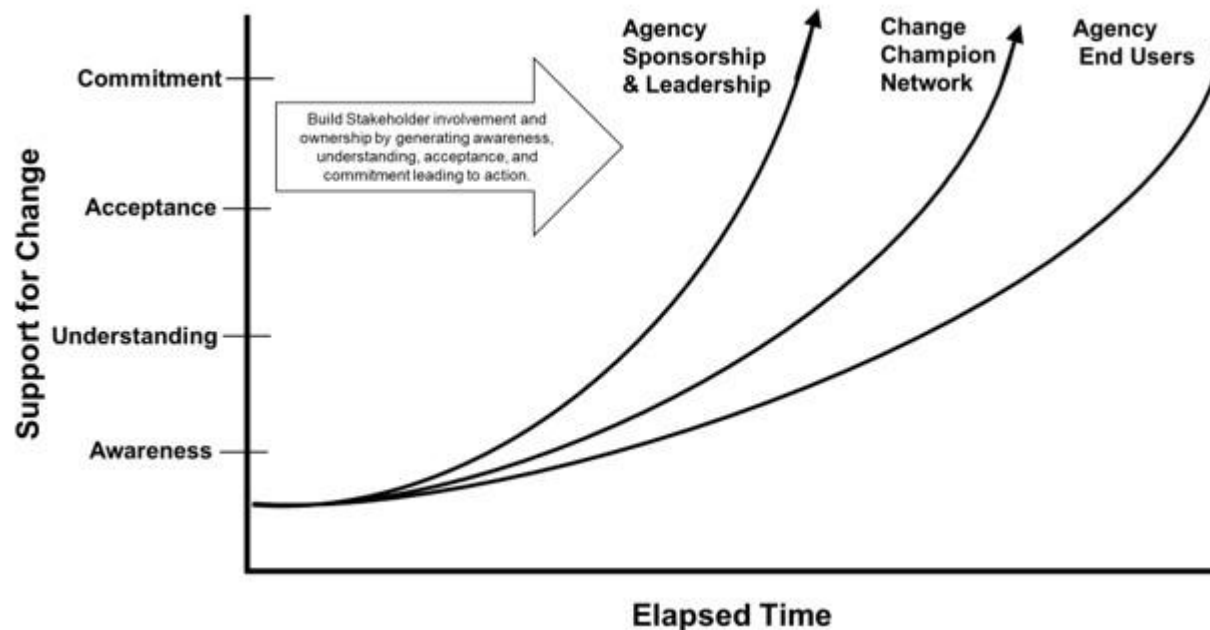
Support for Change

Commitment

Acceptance

Understanding

Awareness

Build Stakeholder involvement and ownership by generating awareness, understanding, acceptance, and commitment leading to action.

Agency Sponsorship & Leadership

Change Champion Network

Agency End Users

Elapsed Time